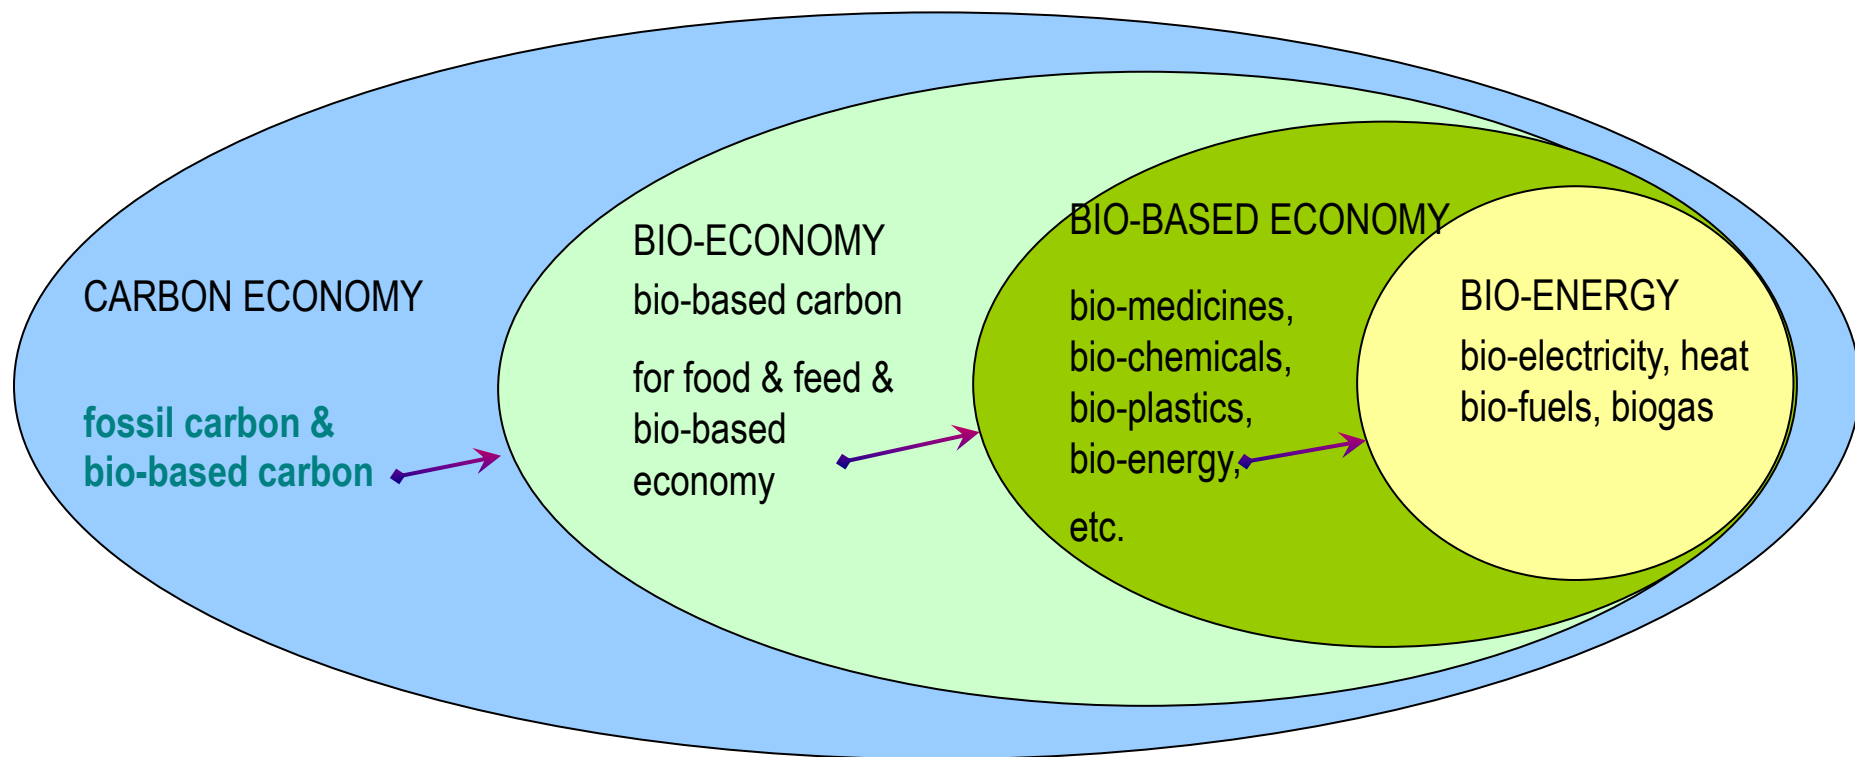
CARBON ECONOMY

fossil carbon & bio-based carbon

BIO-ECONOMY
bio-based carbon

for food & feed & bio-based economy

BIO-BASED ECONOMY

bio-medicines, bio-chemicals, bio-plastics, bio-energy,

etc.

BIO-ENERGY
bio-electricity, heat
bio-fuels, biogas